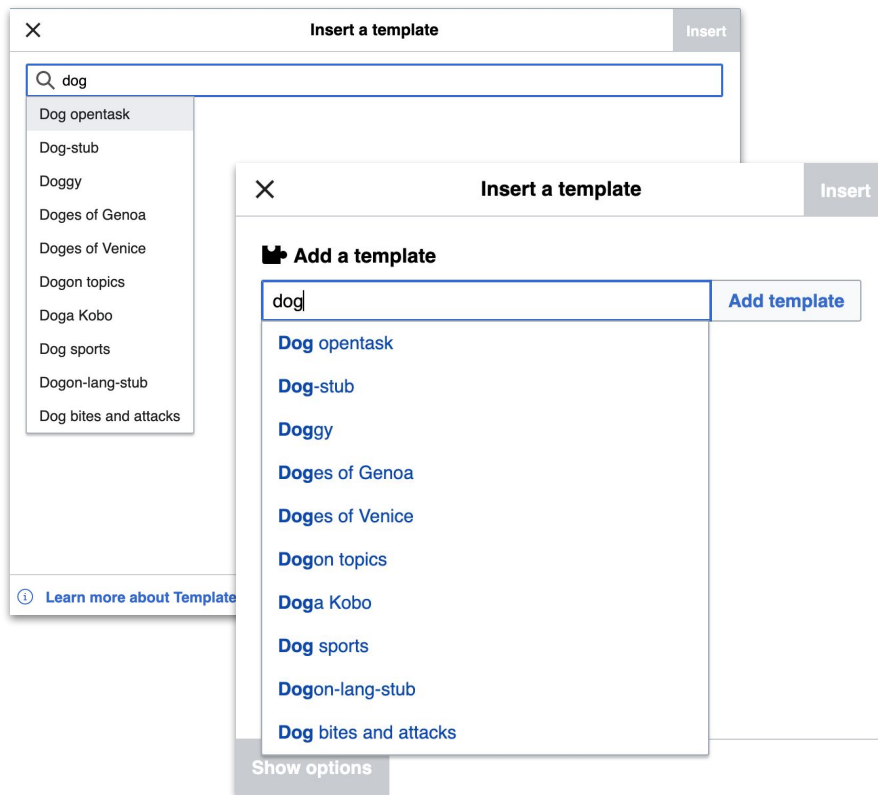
Insert a template

Insert

dog

Dog opentask

Dog-stub

Doggy

Doges of Genoa

Doges of Venice

Dogon topics

Doga Kobo

Dog sports

Dogon-lang-stub

Dog bites and attacks

Learn more about Template

Insert a template

Insert

Add a template

dog

Add template

Dog opentask

Dog-stub

Doggy

Doges of Genoa

Doges of Venice

Dogon topics

Doga Kobo

Dog sports

Dogon-lang-stub

Dog bites and attacks

Show options